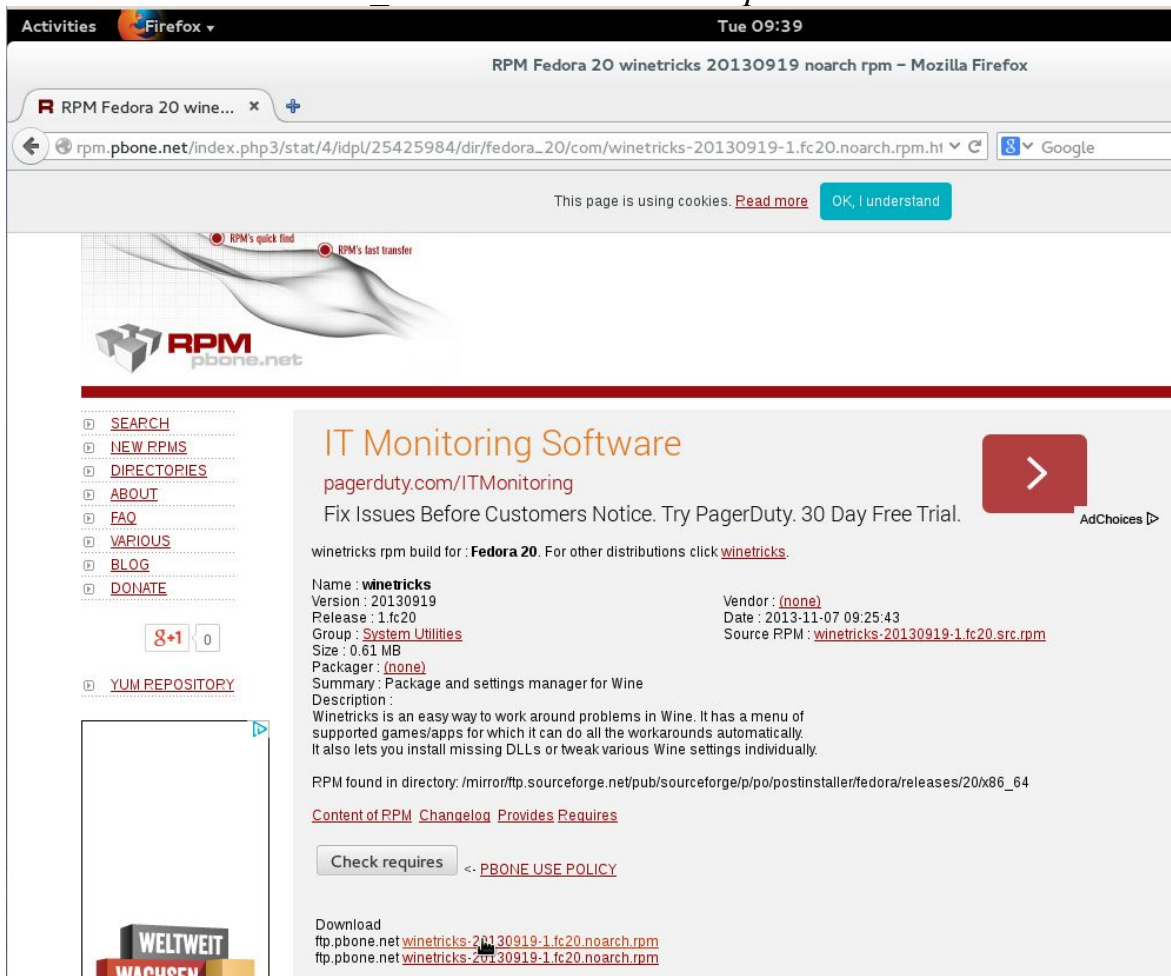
Activities Firefox ▾ Tue 09:39

RPM Fedora 20 winetricks 20130919 noarch rpm – Mozilla Firefox

RPM Fedora 20 wine... ×

rpm.pbone.net/index.php3/stat/4/idpl/25425984/dir/fedora_20/com/winetricks-20130919-1.fc20.noarch.rpm.ht

Google

This page is using cookies. Read more OK, I understand

RPM's quick find
RPM's fast transfer

RPM pbone.net

SEARCH
NEW RPMS
DIRECTORIES
ABOUT
FAQ
VARIOUS
BLOG
DONATE

g+1 0

YUM REPOSITORY

IT Monitoring Software
pagerduty.com/ITMonitoring
Fix Issues Before Customers Notice. Try PagerDuty. 30 Day Free Trial.

AdChoices

winetricks rpm build for : **Fedora 20**. For other distributions click winetricks.

Name : **winetricks**
Version : 20130919
Release : 1.fc20
Group : System Utilities
Size : 0.61 MB
Packager : (none)
Summary : Package and settings manager for Wine
Description :
Winetricks is an easy way to work around problems in Wine. It has a menu of supported games/apps for which it can do all the workarounds automatically. It also lets you install missing DLLs or tweak various Wine settings individually.

Vendor : (none)
Date : 2013-11-07 09:25:43
Source RPM : winetricks-20130919-1.fc20.src.rpm

RPM found in directory: /mirror/ftp.sourceforge.net/pub/sourceforge/p/po/postinstaller/fedora/releases/20/x86_64

Content of RPM Changelog Provides Requires

Check requires <- PBONE USE POLICY

Download
ftp.pbone.net winetricks-20130919-1.fc20.noarch.rpm
ftp.pbone.net winetricks-20130919-1.fc20.noarch.rpm

WELTWEIT
WACHSEN